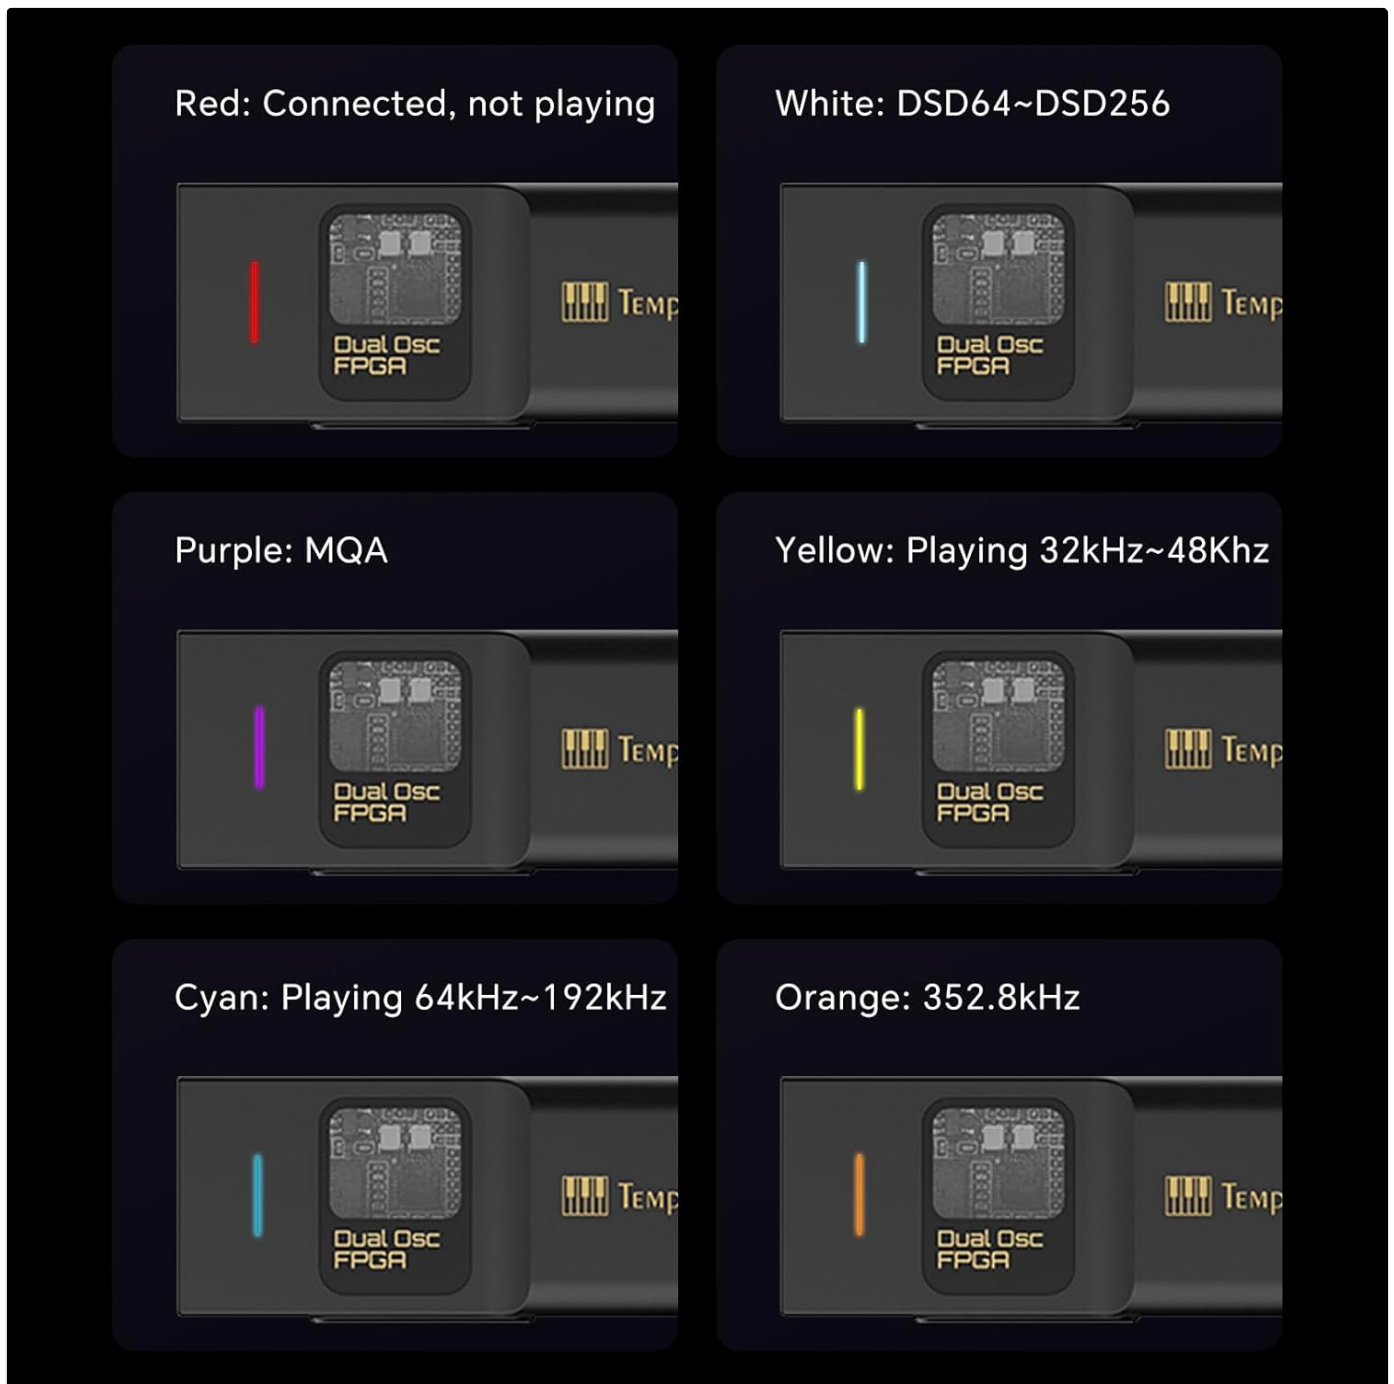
Red: Connected, not playing

Dual Osc FPGA

TEMP

White: DSD64~DSD256

Dual Osc FPGA

TEMP

Purple: MQA

Dual Osc FPGA

TEMP

Yellow: Playing 32kHz~48Khz

Dual Osc FPGA

TEMP

Cyan: Playing 64kHz~192kHz

Dual Osc FPGA

TEMP

Orange: 352.8kHz

Dual Osc FPGA

TEMP